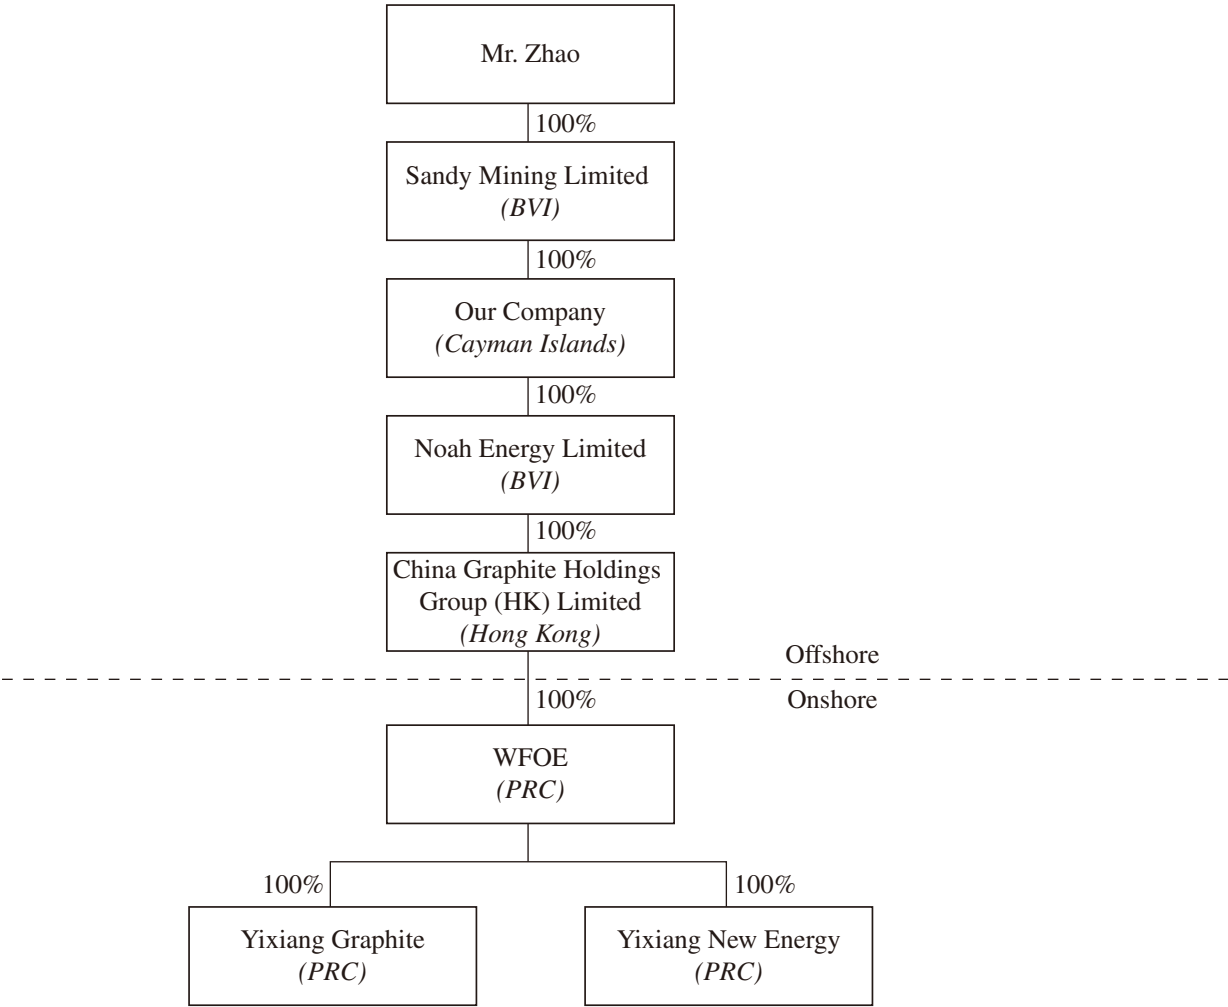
Mr. Zhao

100%

Sandy Mining Limited
*(BVI)*

100%

Our Company
*(Cayman Islands)*

100%

Noah Energy Limited
*(BVI)*

100%

China Graphite Holdings Group (HK) Limited
*(Hong Kong)*

Offshore

100%

Onshore

WFOE
*(PRC)*

100%

100%

Yixiang Graphite
*(PRC)*

Yixiang New Energy
*(PRC)*